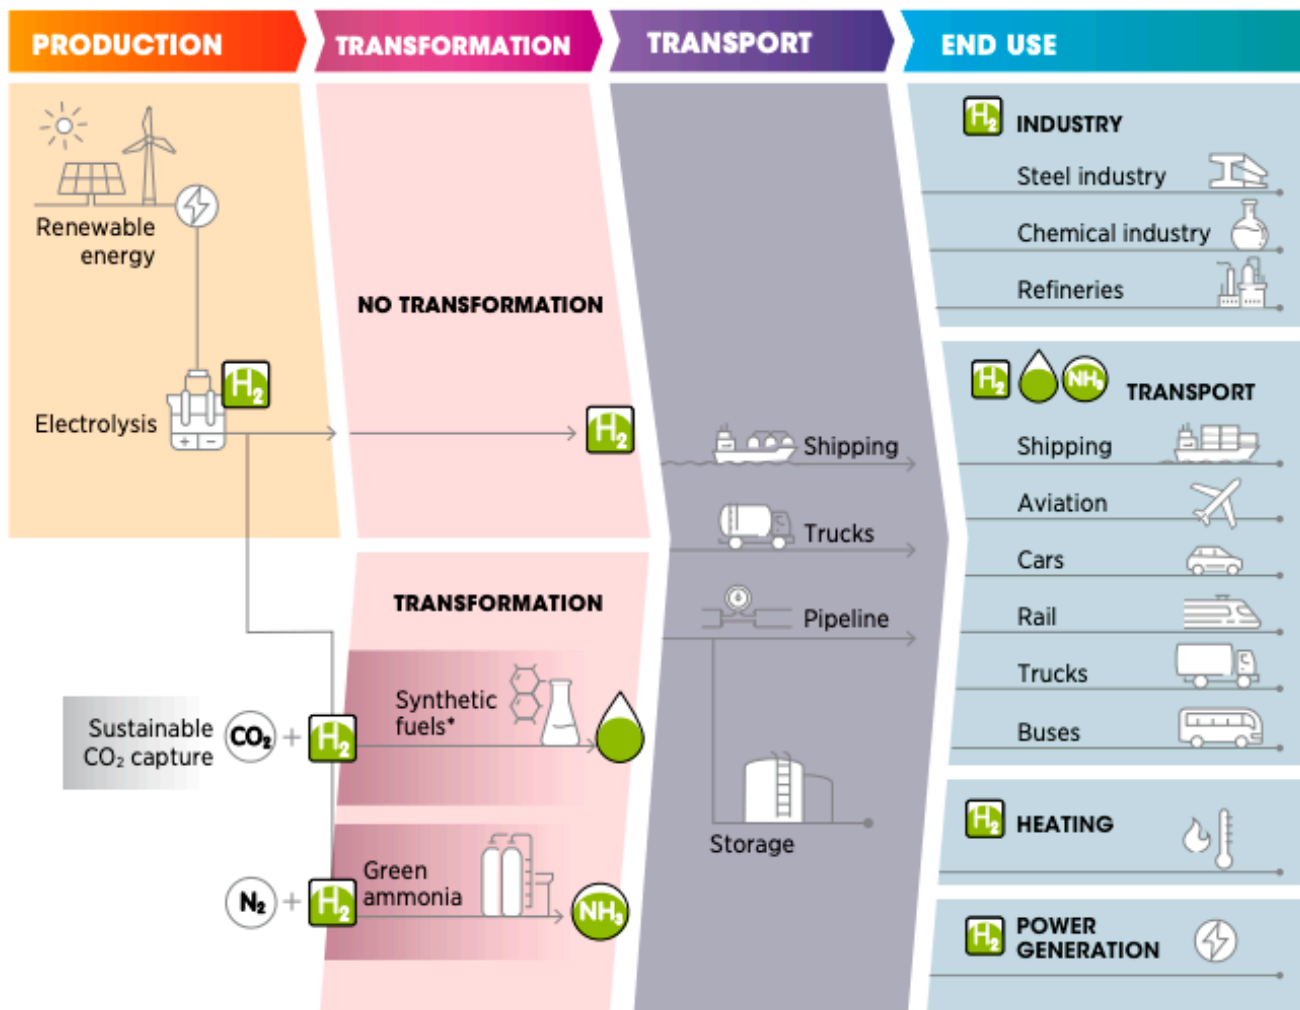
PRODUCTION

TRANSFORMATION

TRANSPORT

END USE

Renewable energy

Electrolysis

$H_2$

NO TRANSFORMATION

$H_2$

TRANSFORMATION

Sustainable $CO_2$ capture

$CO_2$ + $H_2$

Synthetic fuels*

$N_2$ + $H_2$

Green ammonia

$NH_3$

Shipping

Trucks

Pipeline

Storage

$H_2$ INDUSTRY

Steel industry

Chemical industry

Refineries

$H_2$ $NH_3$ TRANSPORT

Shipping

Aviation

Cars

Rail

Trucks

Buses

$H_2$ HEATING

$H_2$ POWER GENERATION